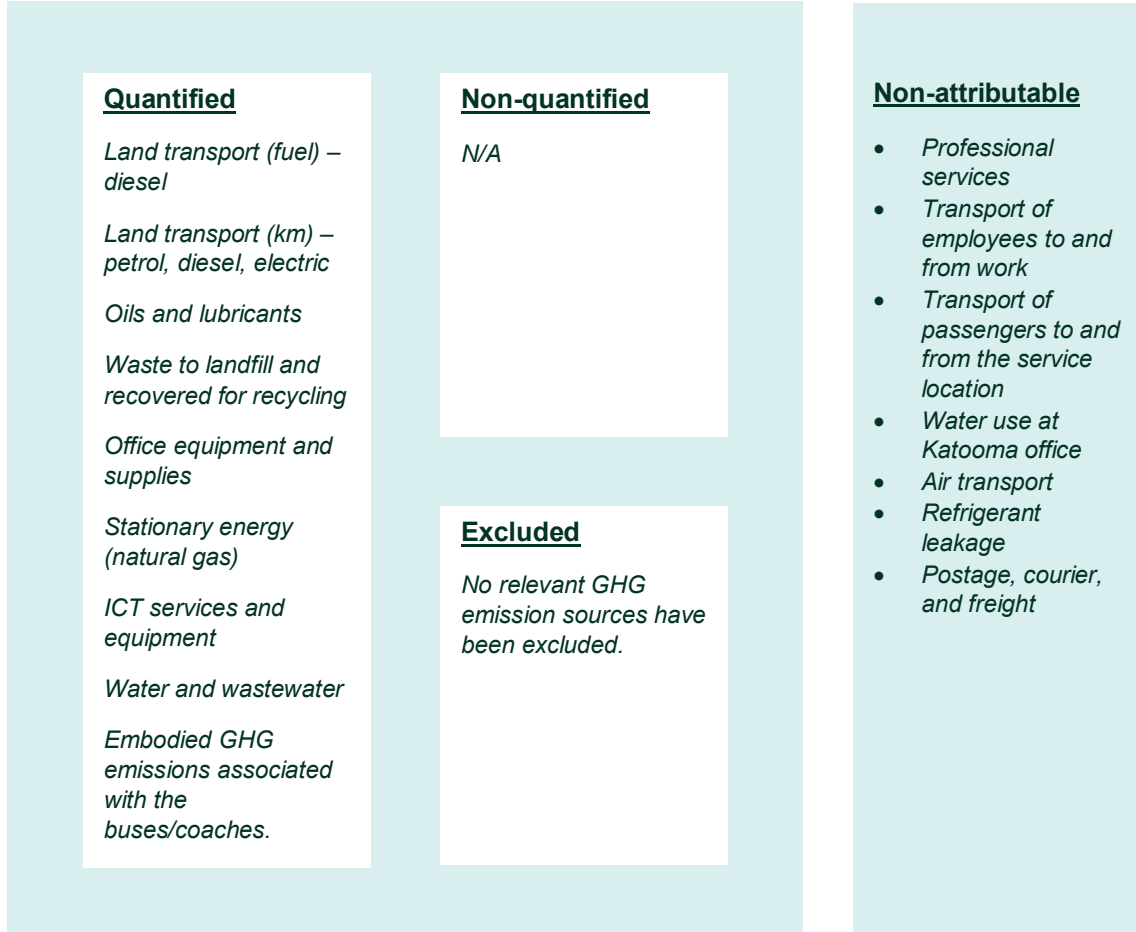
**Quantified**

*Land transport (fuel) – diesel*

*Land transport (km) – petrol, diesel, electric*

*Oils and lubricants*

*Waste to landfill and recovered for recycling*

*Office equipment and supplies*

*Stationary energy (natural gas)*

*ICT services and equipment*

*Water and wastewater*

*Embodied GHG emissions associated with the buses/coaches.*

**Non-quantified**

*N/A*

**Excluded**

*No relevant GHG emission sources have been excluded.*

**Non-attributable**

- *Professional services*
- *Transport of employees to and from work*
- *Transport of passengers to and from the service location*
- *Water use at Katooma office*
- *Air transport*
- *Refrigerant leakage*
- *Postage, courier, and freight*